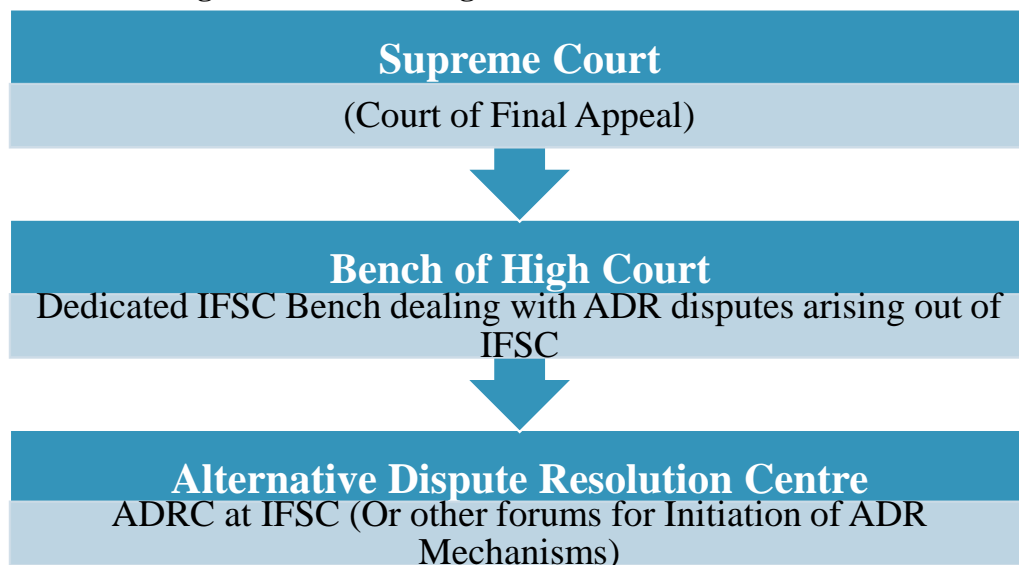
Supreme Court

(Court of Final Appeal)

Bench of High Court

Dedicated IFSC Bench dealing with ADR disputes arising out of IFSC

Alternative Dispute Resolution Centre

ADRC at IFSC (Or other forums for Initiation of ADR Mechanisms)